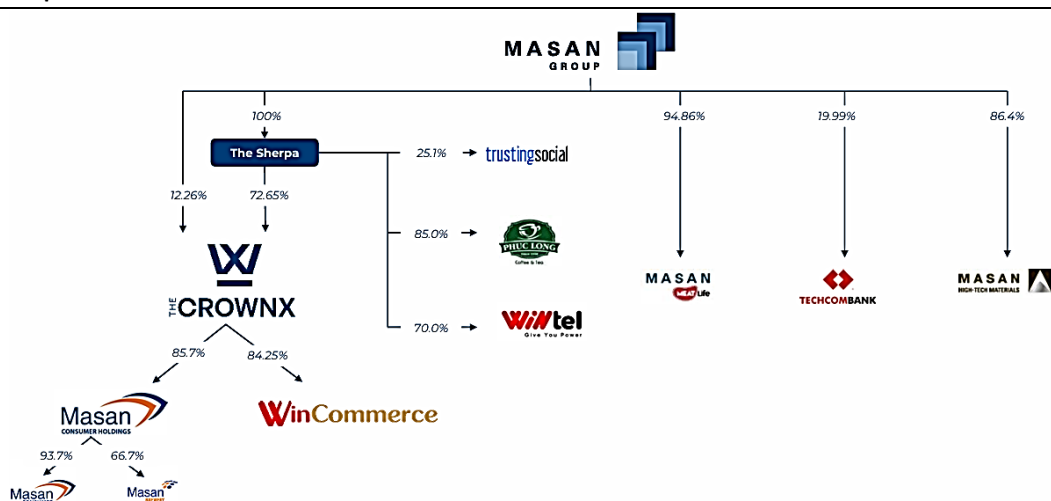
MASAN GROUP

100%

The Sherpa

25.1%

trustingsocial

85.0%

PHUC LONG

Coffee & Tea

70.0%

WINtel

Give You Power

12.26%

72.65%

THE CROWNX

85.7%

84.25%

Masan CONSUMER HOLDINGS

WinCommerce

93.7%

66.7%

Masan

Masan

94.86%

MASAN MEATLife

19.99%

TECHCOMBANK

86.4%

MASAN HIGH-TECH MATERIALS